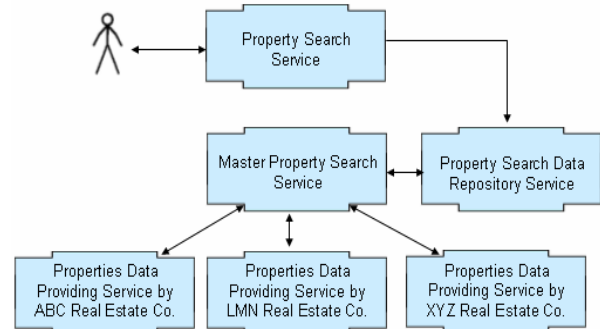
Property Search Service

Master Property Search Service

Property Search Data Repository Service

Properties Data Providing Service by ABC Real Estate Co.

Properties Data Providing Service by LMN Real Estate Co.

Properties Data Providing Service by XYZ Real Estate Co.